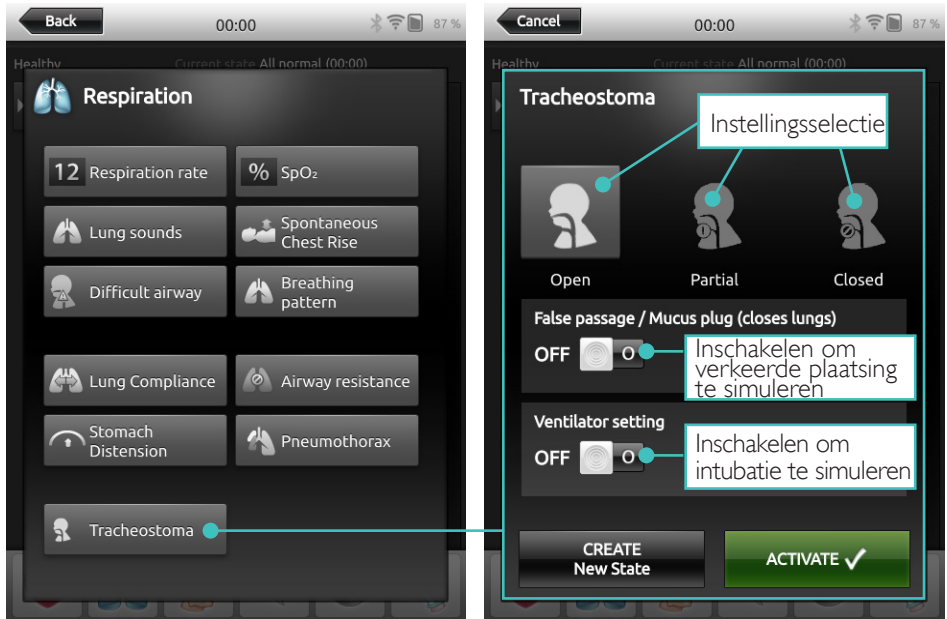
Back

00:00

87 %

Healthy

Current state All normal (00:00)

Respiration

12 Respiration rate

% $SpO_2$

Lung sounds

Spontaneous Chest Rise

Difficult airway

Breathing pattern

Lung Compliance

Airway resistance

Stomach Distension

Pneumothorax

Tracheostoma

Cancel

00:00

87 %

Healthy

Current state All normal (00:00)

Tracheostoma

Instellingsselectie

Open

Partial

Closed

False passage / Mucus plug (closes lungs)

OFF

O

Inschakelen om verkeerde plaatsing te simuleren

Ventilator setting

OFF

O

Inschakelen om intubatie te simuleren

CREATE New State

ACTIVATE ✓